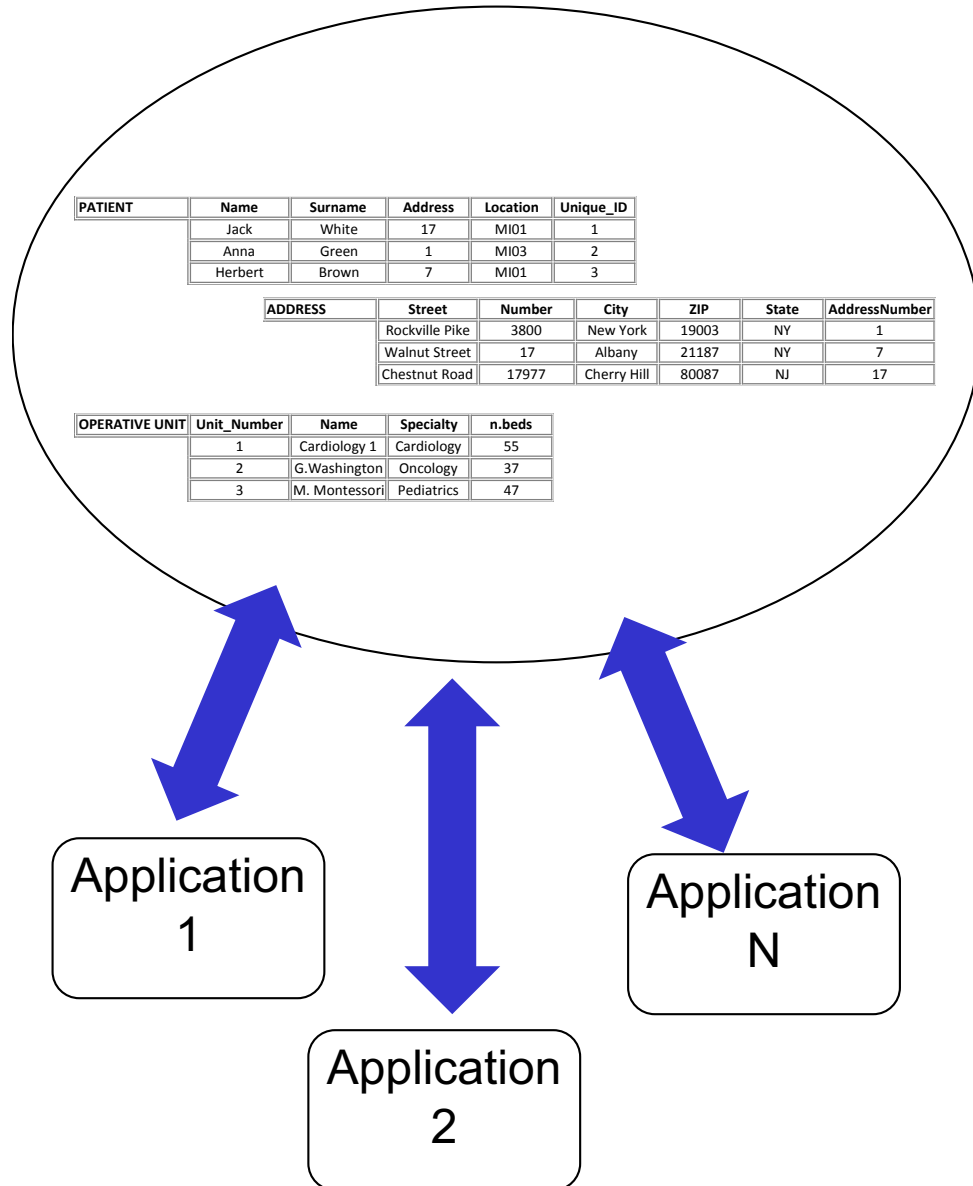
| PATIENT | Name | Surname | Address | Location | Unique_ID |
|---|---|---|---|---|---|
| | Jack | White | 17 | MI01 | 1 |
| | Anna | Green | 1 | MI03 | 2 |
| | Herbert | Brown | 7 | MI01 | 3 |

| ADDRESS | Street | Number | City | ZIP | State | AddressNumber |
|---|---|---|---|---|---|---|
| | Rockville Pike | 3800 | New York | 19003 | NY | 1 |
| | Walnut Street | 17 | Albany | 21187 | NY | 7 |
| | Chestnut Road | 17977 | Cherry Hill | 80087 | NJ | 17 |

| OPERATIVE UNIT | Unit_Number | Name | Specialty | n.beds |
|---|---|---|---|---|
| | 1 | Cardiology 1 | Cardiology | 55 |
| | 2 | G.Washington | Oncology | 37 |
| | 3 | M. Montessori | Pediatrics | 47 |

Application 1

Application 2

Application N